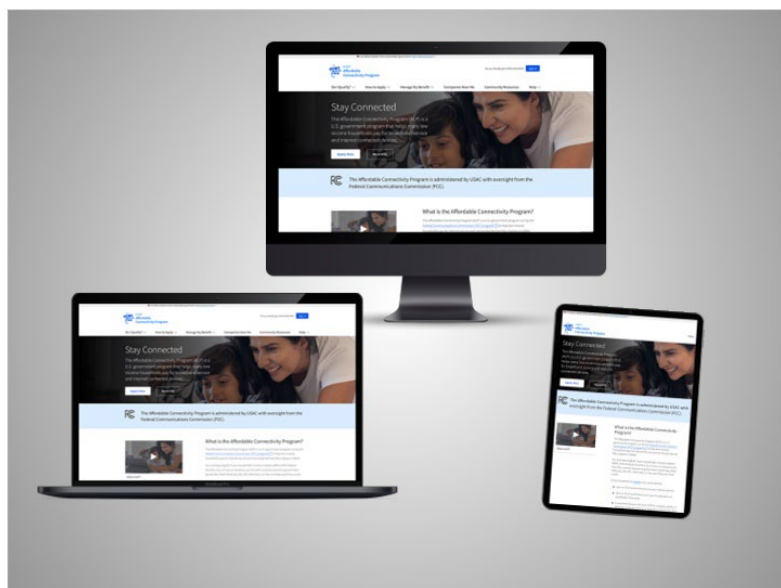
Affordable Connectivity Program

Stay Connected

The Affordable Connectivity Program (ACP) is a U.S. government program that helps many low income households pay for broadband service and internet connected devices.

The Affordable Connectivity Program is administered by USAC with oversight from the Federal Communications Commission (FCC).

What is the Affordable Connectivity Program?

Affordable Connectivity Program

Stay Connected

The Affordable Connectivity Program (ACP) is a U.S. government program that helps many low income households pay for broadband service and internet connected devices.

The Affordable Connectivity Program is administered by USAC with oversight from the Federal Communications Commission (FCC).

What is the Affordable Connectivity Program?

Affordable Connectivity Program

Stay Connected

The Affordable Connectivity Program is administered by USAC with oversight from the Federal Communications Commission (FCC).

What is the Affordable Connectivity Program?